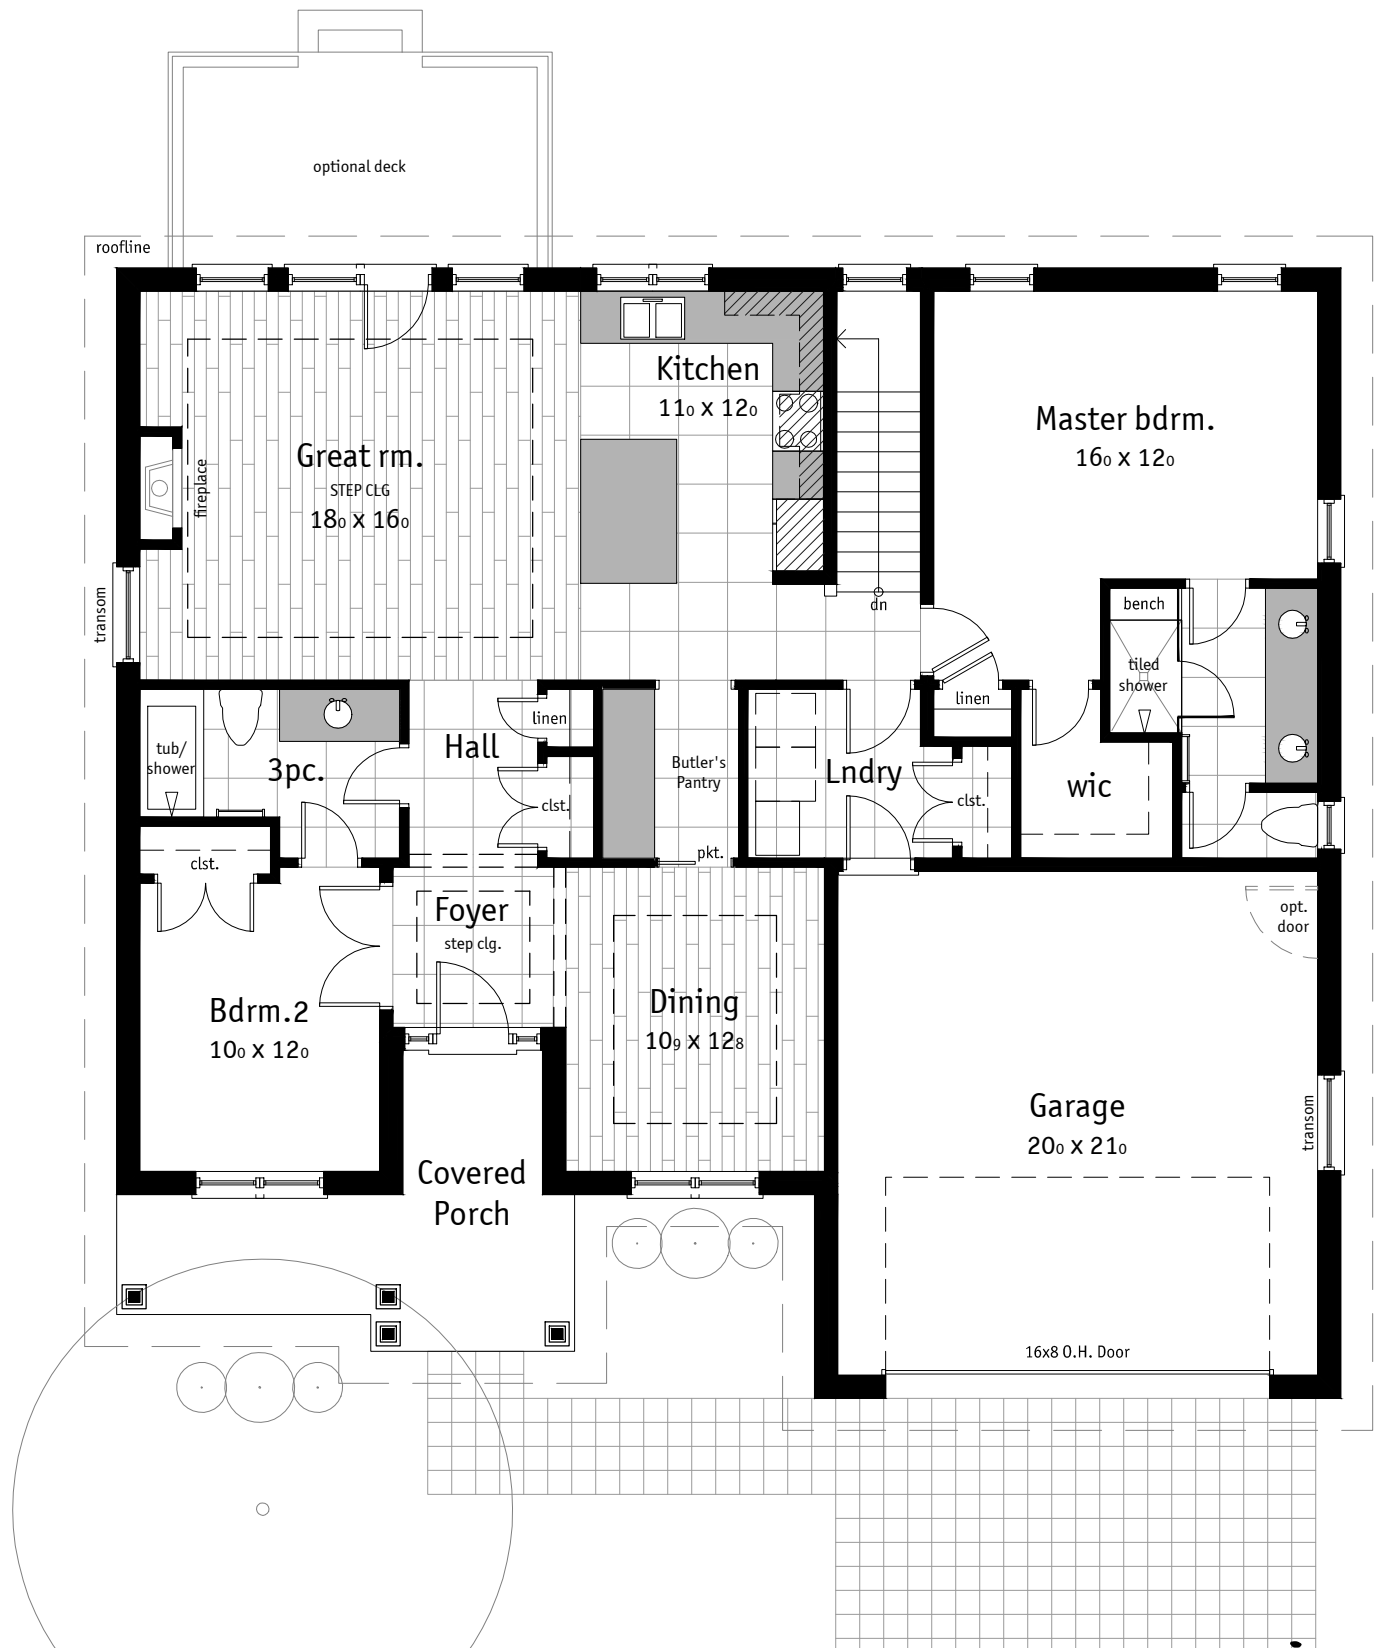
optional deck

roofline

Great rm.
STEP CLG
$18_0$ x $16_0$

fireplace

transom

Kitchen
$11_0$ x $12_0$

dn

Master bdrm.
$16_0$ x $12_0$

bench

tiled shower

linen

wic

tub/ shower

3pc.

Hall

linen

clst.

Butler's Pantry

pkt.

Lndry

clst.

clst.

Foyer
step clg.

Bdrm.2
$10_0$ x $12_0$

Dining
$10_9$ x $12_8$

opt. door

Garage
$20_0$ x $21_0$

transom

Covered Porch

16x8 O.H. Door